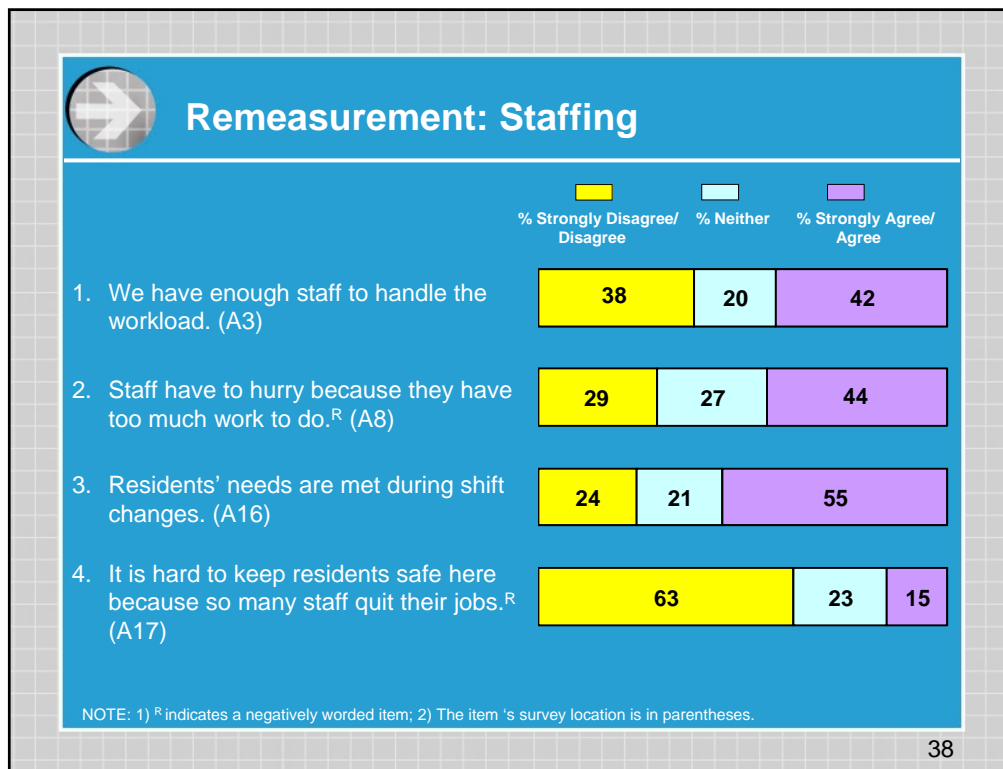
Remeasurement: Staffing

% Strongly Disagree/ Disagree
% Neither
% Strongly Agree/ Agree

1. We have enough staff to handle the workload. (A3)

| 38 | 20 | 42 |
|---|---|---|

2. Staff have to hurry because they have too much work to do.$^{R}$ (A8)

| 29 | 27 | 44 |
|---|---|---|

3. Residents' needs are met during shift changes. (A16)

| 24 | 21 | 55 |
|---|---|---|

4. It is hard to keep residents safe here because so many staff quit their jobs.$^{R}$ (A17)

| 63 | 23 | 15 |
|---|---|---|

NOTE: 1) $^{R}$ indicates a negatively worded item; 2) The item 's survey location is in parentheses.

38